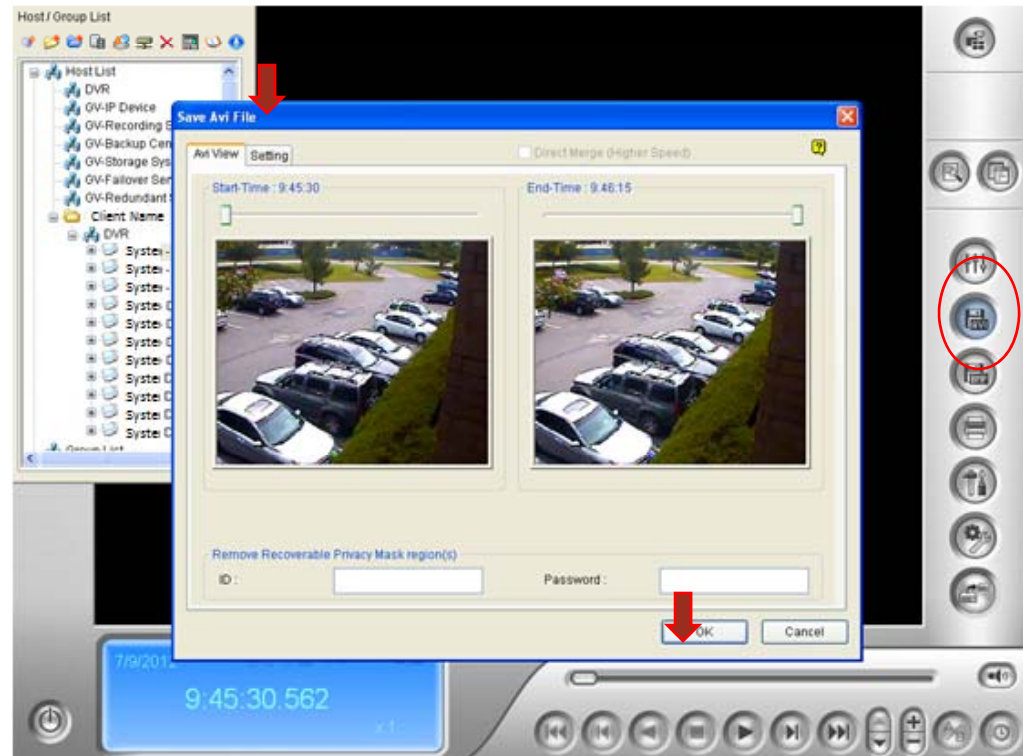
Host / Group List

Host List
DVR
GV-IP Device
GV-Recording S
GV-Backup Cen
GV-Storage Sys
GV-Failover Ser
GV-Redundant
Client Name
DVR
Syste
Syste
Syste
Syste
Syste
Syste
Syste
Syste
Syste
Syste
Syste
Group List

Save Avi File

Avi View
Setting
Direct Merge (Higher Speed)

Start-Time : 9:45:30
End-Time : 9:46:15

Remove Recoverable Privacy Mask region(s)
ID :
Password :

OK
Cancel

7/9/201
9:45:30.562
x1